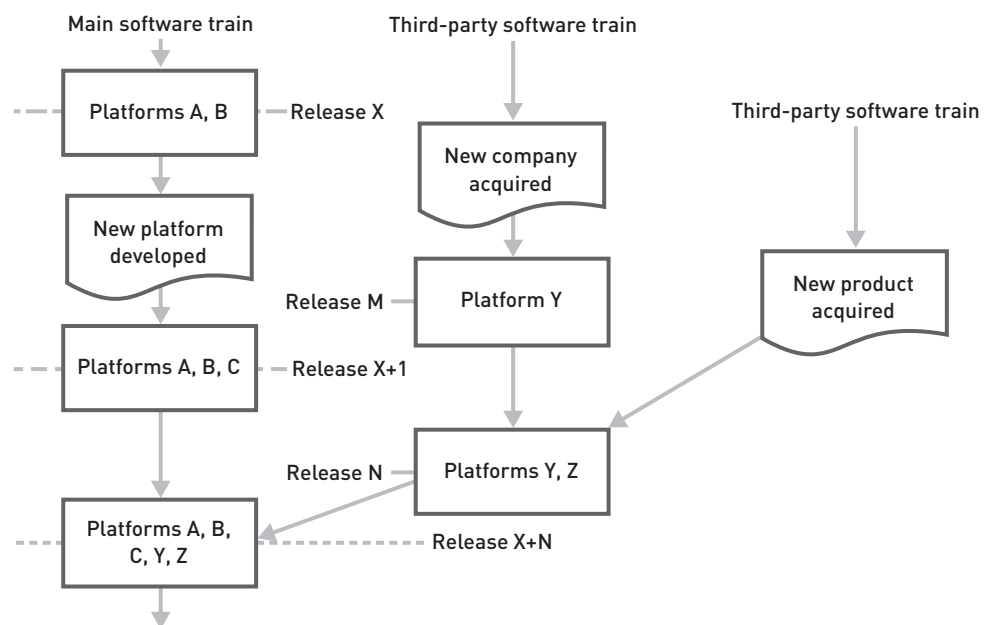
Main software train

Platforms A, B

Release X

New platform developed

Platforms A, B, C

Release X+1

Platforms A, B, C, Y, Z

Release X+N

Third-party software train

New company acquired

Release M

Platform Y

Release N

Platforms Y, Z

Third-party software train

New product acquired